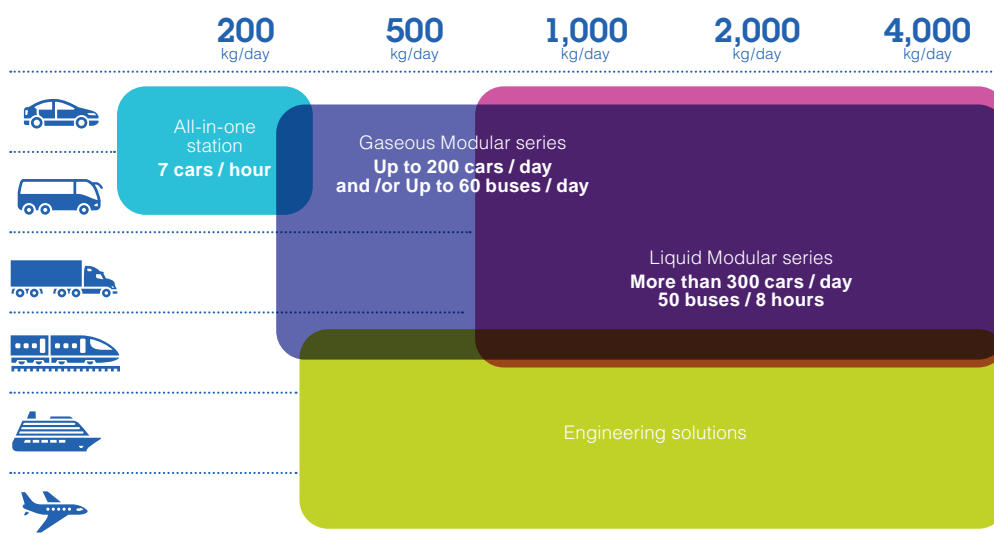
200
kg/day

500
kg/day

1,000
kg/day

2,000
kg/day

4,000
kg/day

All-in-one station
7 cars / hour

Gaseous Modular series
Up to 200 cars / day
and /or Up to 60 buses / day

Liquid Modular series
More than 300 cars / day
50 buses / 8 hours

Engineering solutions